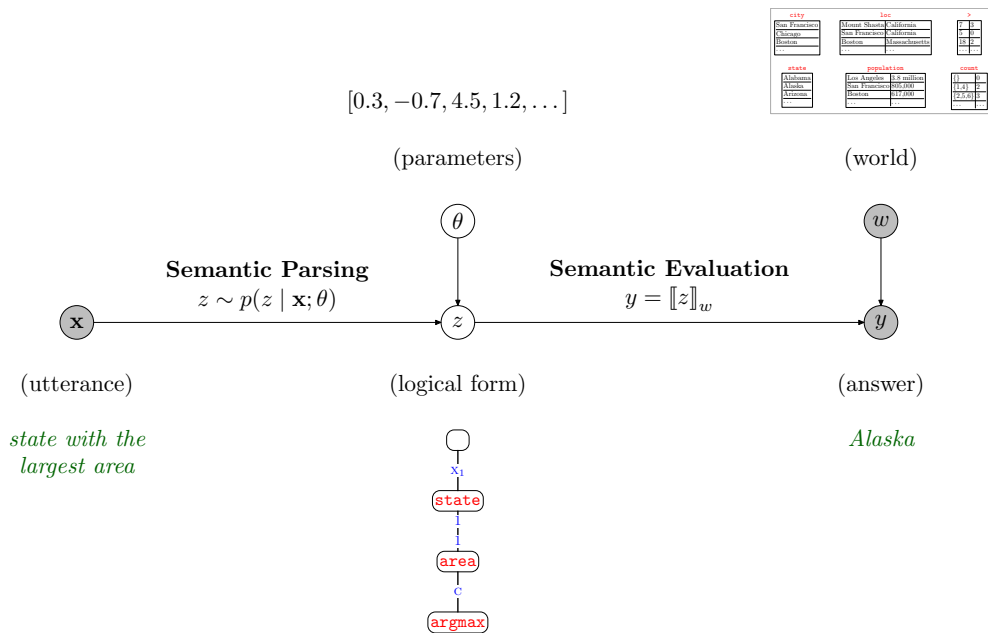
city
| San Francisco |
|---|
| Chicago |
| Boston |
| ... |

loc
| Mount Shasta | California |
|---|---|
| San Francisco | California |
| Boston | Massachusetts |
| ... | ... |

>
| 7 | 3 |
|---|---|
| 5 | 0 |
| 18 | 2 |
| ... | ... |

state
| Alabama |
|---|
| Alaska |
| Arizona |
| ... |

population
| Los Angeles | 3.8 million |
|---|---|
| San Francisco | 805,000 |
| Boston | 617,000 |
| ... | ... |

count
| {} | 0 |
|---|---|
| {1,4} | 2 |
| {2,5,6} | 3 |
| ... | ... |

$[0.3, -0.7, 4.5, 1.2, \dots]$

(parameters)

(world)

$\theta$

$w$

**Semantic Parsing**
$z \sim p(z \mid \mathbf{x}; \theta)$

**Semantic Evaluation**
$y = [\![z]\!]_w$

$\mathbf{x}$

$z$

$y$

(utterance)

(logical form)

(answer)

*state with the largest area*

*Alaska*

$x_1$

state

1

1

area

c

argmax